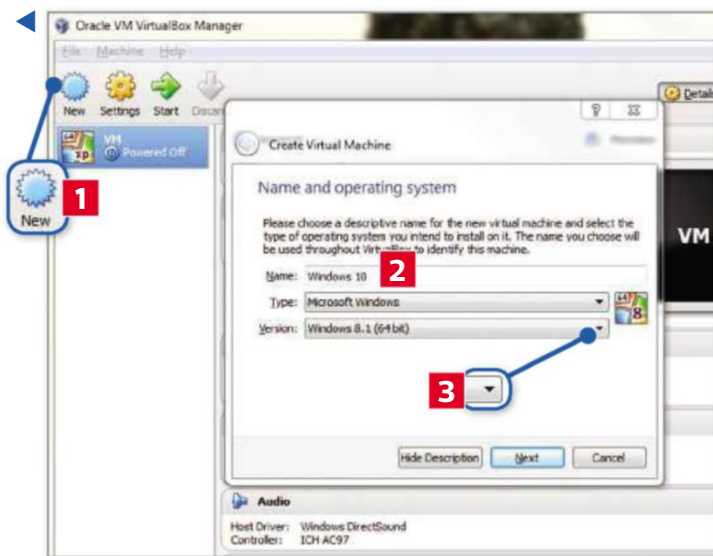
Oracle VM VirtualBox Manager

File Machine Help

New Settings Start Discard

Details

VM
Powered Off

New

1

?

Create Virtual Machine

Name and operating system

Please choose a descriptive name for the new virtual machine and select the type of operating system you intend to install on it. The name you choose will be used throughout VirtualBox to identify this machine.

Name: Windows 10

2

Type: Microsoft Windows

Version: Windows 8.1 (64 bit)

3

Hide Description

Next

Cancel

VM

Audio

Host Driver: Windows DirectSound
Controller: ICH AC97